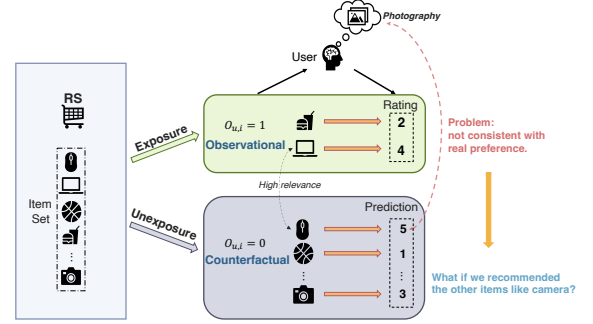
Photography

User

RS

Item Set

Exposure

Unexposure

$O_{u,i} = 1$

Observational

Rating

2

4

High relevance

Prediction

$O_{u,i} = 0$

Counterfactual

5

1

⋮

3

⋮

Problem: not consistent with real preference.

What if we recommended the other items like camera?